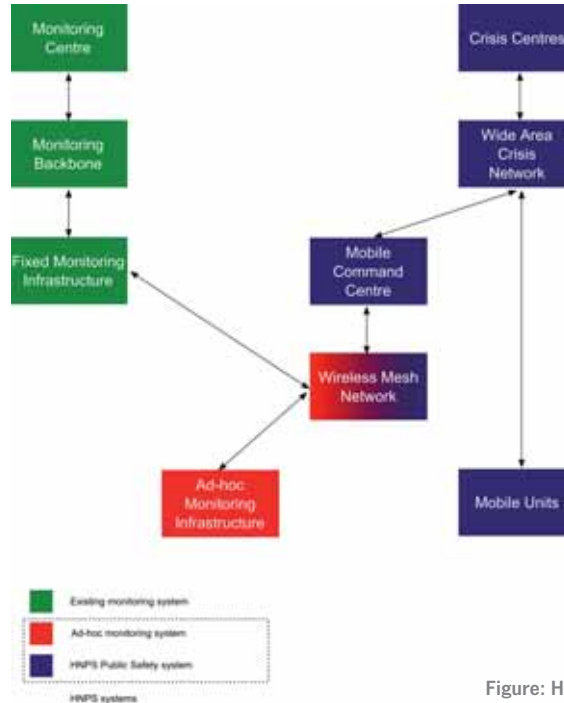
Monitoring Centre

Monitoring Backbone

Fixed Monitoring Infrastructure

Crisis Centres

Wide Area Crisis Network

Mobile Command Centre

Wireless Mesh Network

Ad-hoc Monitoring Infrastructure

Mobile Units

Existing monitoring system

Ad-hoc monitoring system

HNPS Public Safety system

HNPS systems

Figure: H